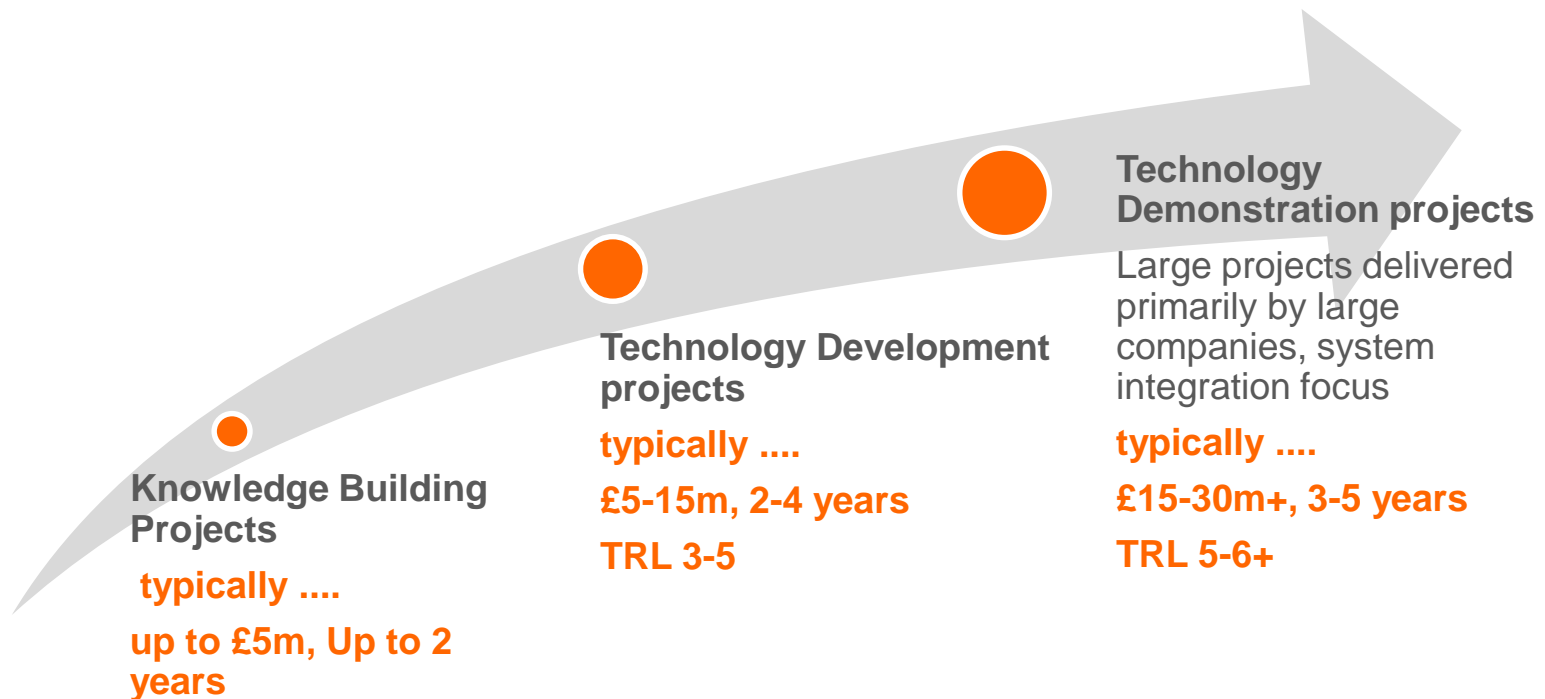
Knowledge Building Projects

typically ....

up to £5m, Up to 2 years

Technology Development projects

typically ....

£5-15m, 2-4 years

TRL 3-5

Technology Demonstration projects

Large projects delivered primarily by large companies, system integration focus

typically ....

£15-30m+, 3-5 years

TRL 5-6+